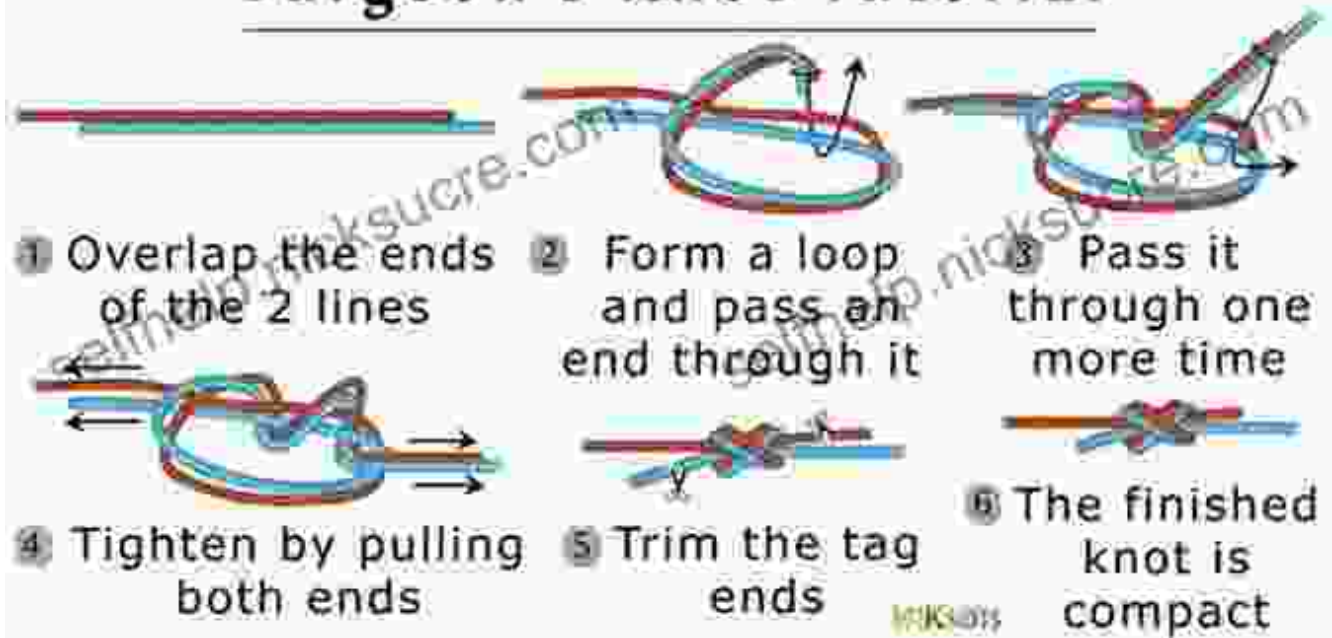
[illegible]

1 Overlap the ends of the 2 lines

2 Form a loop and pass an end through it

3 Pass it through one more time

4 Tighten by pulling both ends

5 Trim the tag ends

6 The finished knot is compact

selfhelp.nicksucre.com

selfhelp.nicksucre.com

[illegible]